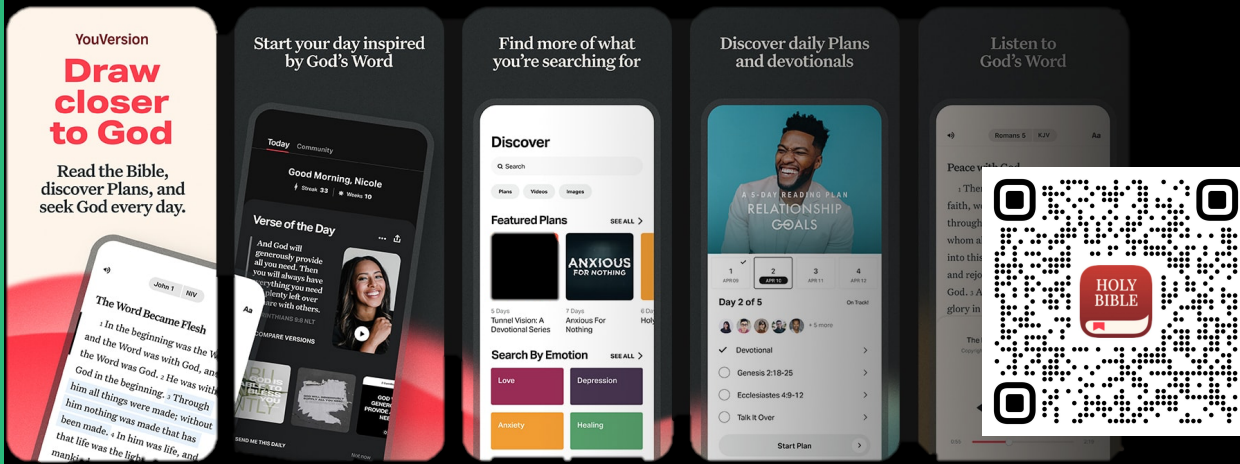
YouVersion

Draw closer to God

Read the Bible, discover Plans, and seek God every day.

John 1 NIV

Aa

The Word Became Flesh

1 In the beginning was the Word, and the Word was with God, and the Word was God. 2 He was with God in the beginning. 3 Through him all things were made; without him nothing was made that has been made. 4 In him was life, and that life was the light of mank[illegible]

Start your day inspired by God's Word

Today Community

Good Morning, Nicole

Streak 33 Weeks 10

Verse of the Day

And God will generously provide all you need. Then you will always have everything you need and plenty left over to share with others.

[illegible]NTHIANS 9:8 NLT

COMPARE VERSIONS

SEND ME THIS DAILY

Find more of what you're searching for

Discover

Search

Plans Videos Images

Featured Plans SEE ALL

ANXIOUS FOR NOTHING

5 Days
Tunnel Vision: A Devotional Series

7 Days
Anxious For Nothing

6 Da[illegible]
Holy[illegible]

Search By Emotion SEE ALL

Love

Depression

Anxiety

Healing

Discover daily Plans and devotionals

A 5-DAY READING PLAN
RELATIONSHIP GOALS

1 APR 09
2 APR 10
3 APR 11
4 APR 12

Day 2 of 5

On Track!

+ 5 more

Devotional

Genesis 2:18-25

Ecclesiastes 4:9-12

Talk It Over

Start Plan

Listen to God's Word

Romans 5 KJV

Aa

Peace with God

1 The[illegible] faith, w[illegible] through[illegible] whom a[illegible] into thi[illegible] and rejo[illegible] God. 3 A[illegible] glory in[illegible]

HOLY BIBLE